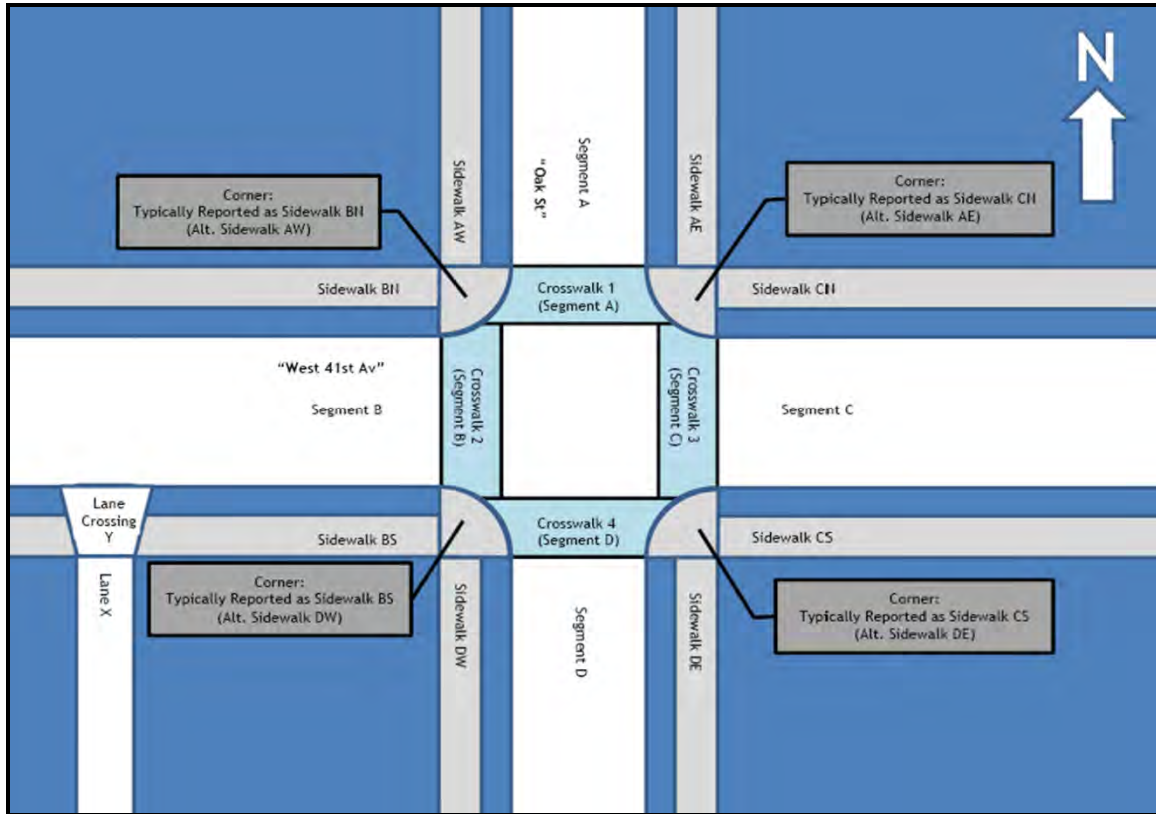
N

Corner:
Typically Reported as Sidewalk BN
(Alt. Sidewalk AW)

Sidewalk AW

"Oak St"

Segment A

Sidewalk AE

Corner:
Typically Reported as Sidewalk CN
(Alt. Sidewalk AE)

Sidewalk BN

Crosswalk 1
(Segment A)

Sidewalk CN

"West 41st Av"

Segment B

Crosswalk 2
(Segment B)

Crosswalk 3
(Segment C)

Segment C

Lane Crossing Y

Sidewalk BS

Crosswalk 4
(Segment D)

Sidewalk CS

Lane X

Corner:
Typically Reported as Sidewalk BS
(Alt. Sidewalk DW)

Sidewalk DW

Segment D

Sidewalk DE

Corner:
Typically Reported as Sidewalk CS
(Alt. Sidewalk DE)